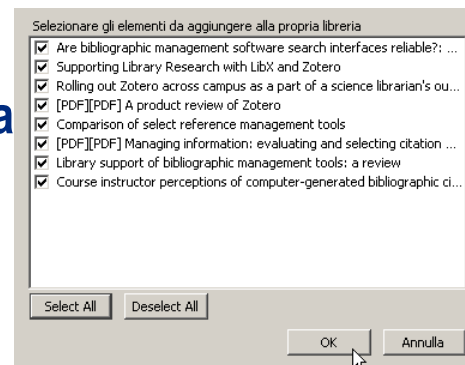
Selezionare gli elementi da aggiungere alla propria libreria

☑ Are bibliographic management software search interfaces reliable?: ...
☑ Supporting Library Research with LibX and Zotero
☑ Rolling out Zotero across campus as a part of a science librarian's ou...
☑ [PDF][PDF] A product review of Zotero
☑ Comparison of select reference management tools
☑ [PDF][PDF] Managing information: evaluating and selecting citation ...
☑ Library support of bibliographic management tools: a review
☑ Course instructor perceptions of computer-generated bibliographic ci...

a

Select All
Deselect All

OK
Annulla